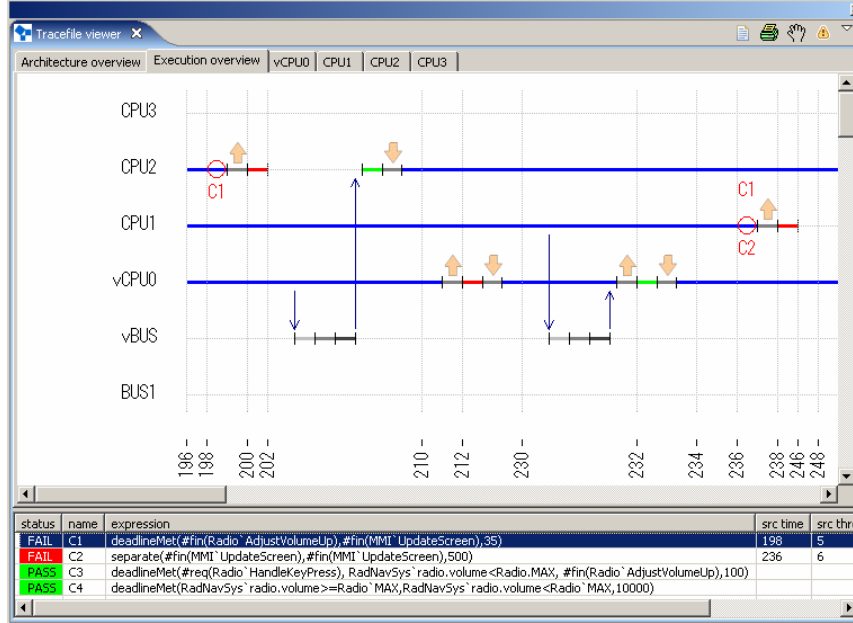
Tracefile viewer

Architecture overview | Execution overview | vCPU0 | CPU1 | CPU2 | CPU3

CPU3
CPU2
C1
CPU1
C1
C2
vCPU0
vBUS
BUS1

196 198 200 202 210 212 230 232 234 236 238 246 248

| status | name | expression | src time | src thr |
|---|---|---|---|---|
| FAIL | C1 | deadlineMet(#fin(Radio`AdjustVolumeUp),#fin(MMI`UpdateScreen),35) | 198 | 5 |
| FAIL | C2 | separate(#fin(MMI`UpdateScreen),#fin(MMI`UpdateScreen),500) | 236 | 6 |
| PASS | C3 | deadlineMet(#req(Radio`HandleKeyPress), RadNavSys`radio.volume<Radio.MAX, #fin(Radio`AdjustVolumeUp),100) | | |
| PASS | C4 | deadlineMet(RadNavSys`radio.volume>=Radio`MAX,RadNavSys`radio.volume<Radio`MAX,10000) | | |